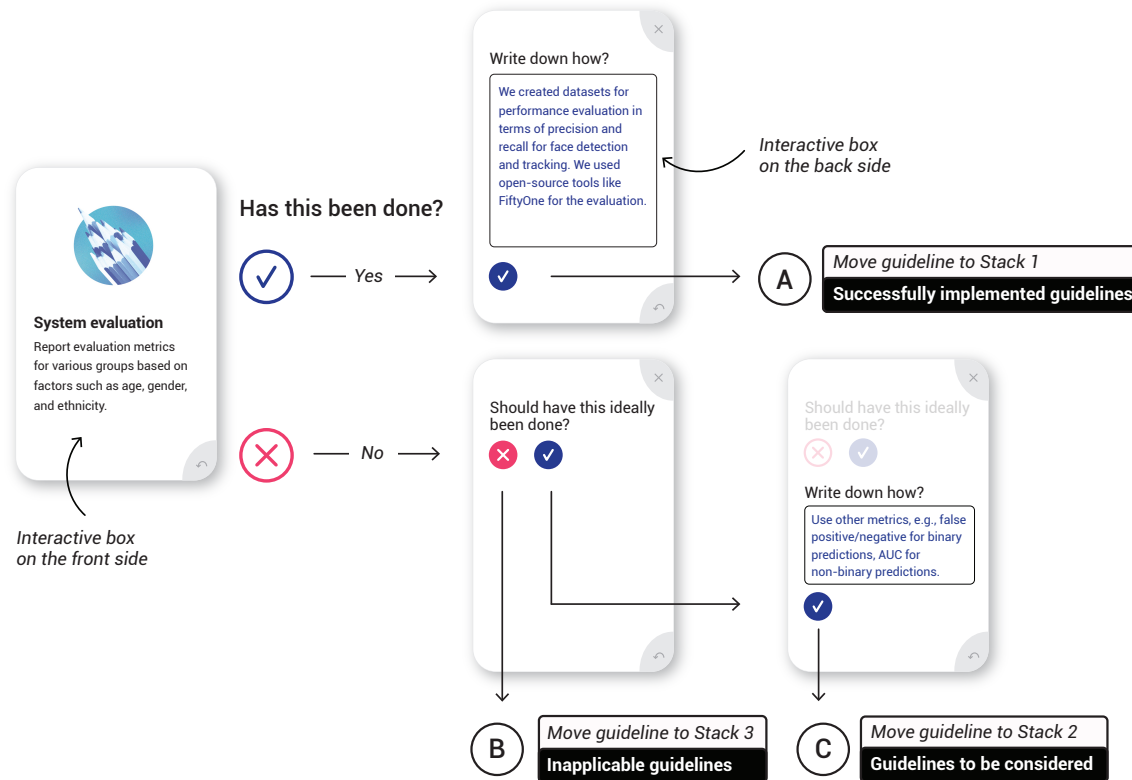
System evaluation

Report evaluation metrics for various groups based on factors such as age, gender, and ethnicity.

Interactive box on the front side

Has this been done?

Yes

No

Write down how?

We created datasets for performance evaluation in terms of precision and recall for face detection and tracking. We used open-source tools like FiftyOne for the evaluation.

Interactive box on the back side

A

Move guideline to Stack 1

Successfully implemented guidelines

Should have this ideally been done?

Should have this ideally been done?

Write down how?

Use other metrics, e.g., false positive/negative for binary predictions, AUC for non-binary predictions.

B

Move guideline to Stack 3

Inapplicable guidelines

C

Move guideline to Stack 2

Guidelines to be considered